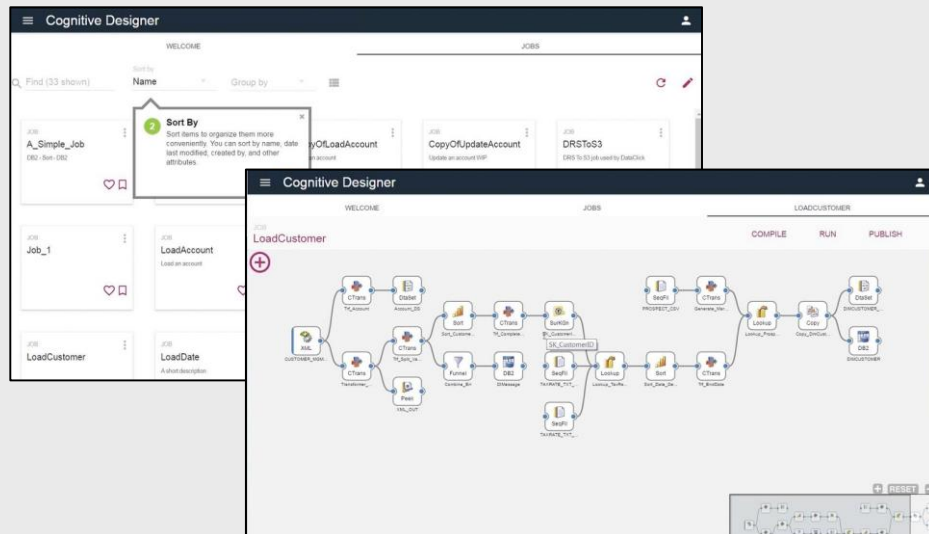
Cognitive Designer

WELCOME

JOBS

Find (33 shown)

Sort by
Name

Group by

2 Sort By
Sort items to organize them more conveniently. You can sort by name, date last modified, created by, and other attributes.

JOB
A_Simple_Job
DB2 - Sort - DB2

yOfLoadAccount
account

JOB
CopyOfUpdateAccount
Update an account WIP

JOB
DRSToS3
DRS To S3 job used by DataClick

JOB
Job_1

JOB
LoadAccount
Load an account

JOB
LoadCustomer

JOB
LoadDate
A short description

Cognitive Designer

WELCOME

JOBS

LOADCUSTOMER

JOB
LoadCustomer

COMPILE

RUN

PUBLISH

CTrans
TF_Account

DataSet
Account_DS

XML
CUSTOMER_WIDE

CTrans
Transformer_

CTrans
TF_Sort_Va

Peek
XML_OUT

Sort
Sort_Custome

Funnel
Combine_Bn

CTrans
TF_Complete

DB2
DMessage

SurrGn
SK_CustomerI

SK_CustomerID

SeqFil
TAXRATE_TXT

SeqFil
TAXRATE_TXT_

Lookup
Lookup_TaxRe

SeqFil
PROSPECT_CSV

CTrans
Generate_Mer

Sort
Sort_Data_Dc

CTrans
TF_EndDate

Lookup
Lookup_Prosp

Copy
Copy_DimCust

DataSet
DIMCUSTOMER_

DB2
DIMCUSTOMER

RESET